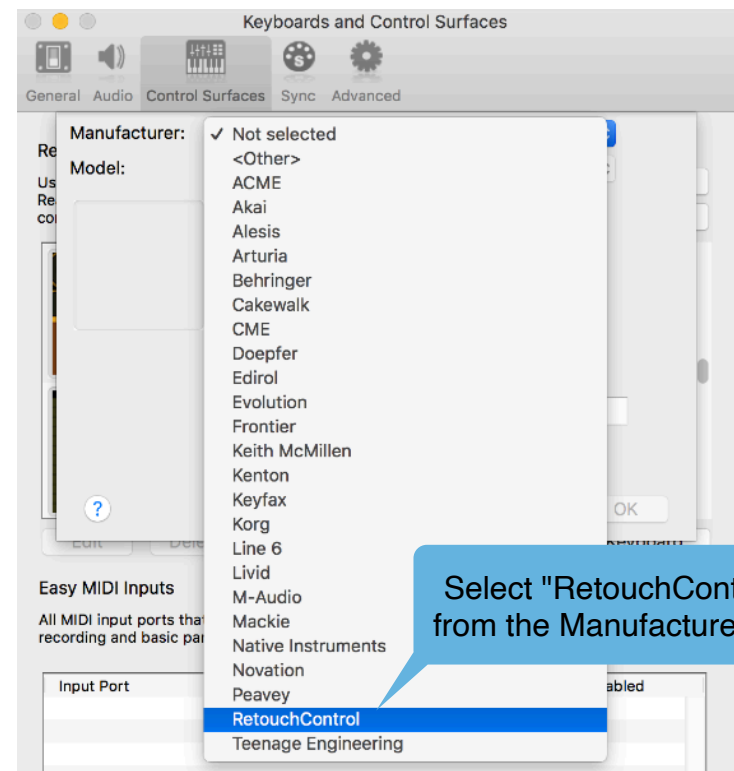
Keyboards and Control Surfaces

General Audio Control Surfaces Sync Advanced

Re
Us
Re
co

Manufacturer:
Model:

✓ Not selected
<Other>
ACME
Akai
Alesis
Arturia
Behringer
Cakewalk
CME
Doepfer
Edirol
Evolution
Frontier
Keith McMillen
Kenton
Keyfax
Korg
Line 6
Livid
M-Audio
Mackie
Native Instruments
Novation
Peavey
RetouchControl
Teenage Engineering

?

OK

Edit
Dele
Keyboard

Easy MIDI Inputs

All MIDI input ports tha
recording and basic pa

Input Port
abled

Select "RetouchCont
from the Manufacture